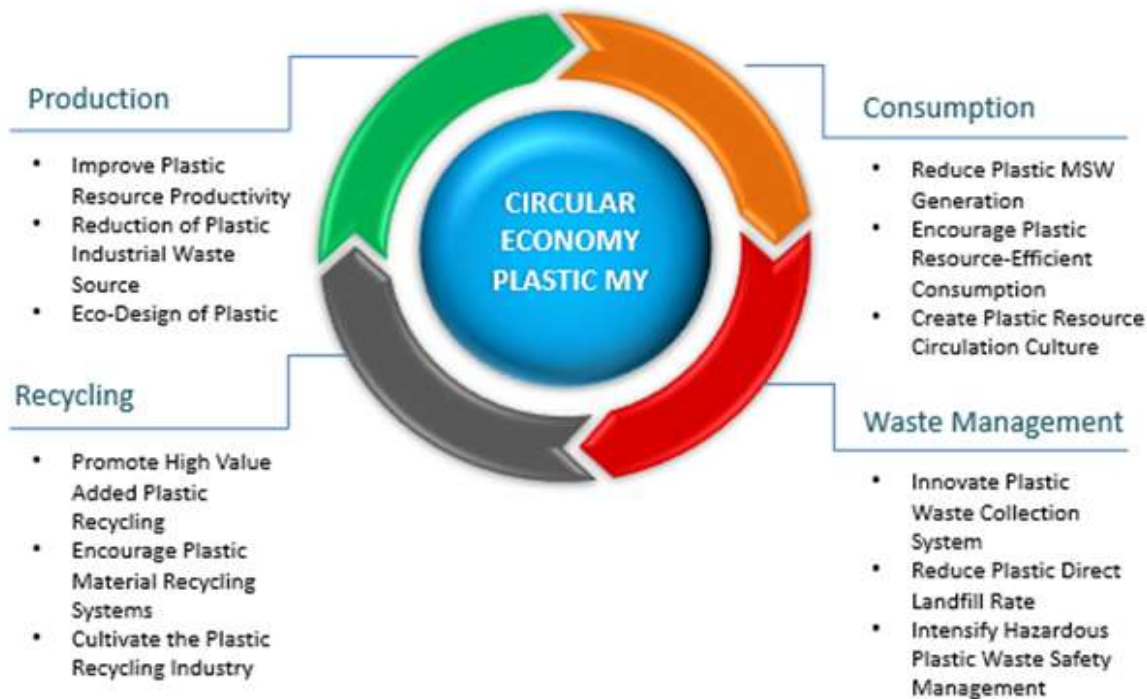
Production

- Improve Plastic Resource Productivity
- Reduction of Plastic Industrial Waste Source
- Eco-Design of Plastic

CIRCULAR ECONOMY PLASTIC MY

Consumption

- Reduce Plastic MSW Generation
- Encourage Plastic Resource-Efficient Consumption
- Create Plastic Resource Circulation Culture

Recycling

- Promote High Value Added Plastic Recycling
- Encourage Plastic Material Recycling Systems
- Cultivate the Plastic Recycling Industry

Waste Management

- Innovate Plastic Waste Collection System
- Reduce Plastic Direct Landfill Rate
- Intensify Hazardous Plastic Waste Safety Management